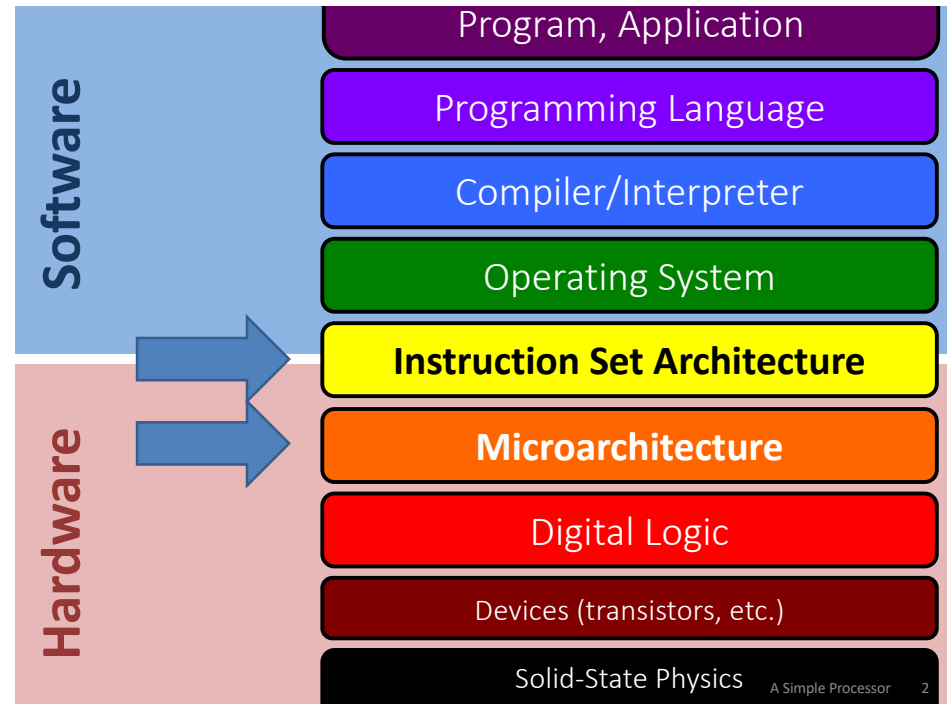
Software

Hardware

Program, Application

Programming Language

Compiler/Interpreter

Operating System

Instruction Set Architecture

Microarchitecture

Digital Logic

Devices (transistors, etc.)

Solid-State Physics

A Simple Processor 2